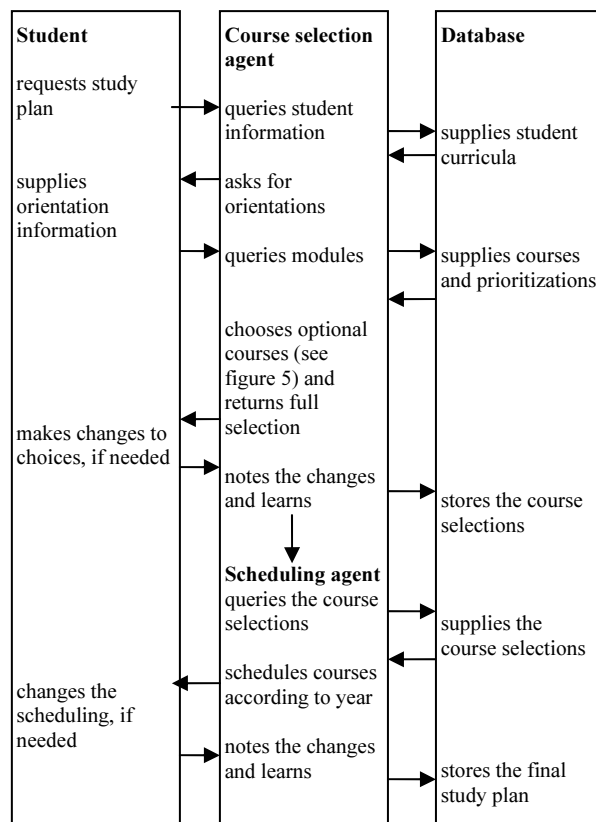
**Student**

requests study plan

supplies orientation information

makes changes to choices, if needed

changes the scheduling, if needed

**Course selection agent**

queries student information

asks for orientations

queries modules

chooses optional courses (see figure 5) and returns full selection

notes the changes and learns

**Scheduling agent**

queries the course selections

schedules courses according to year

notes the changes and learns

**Database**

supplies student curricula

supplies courses and prioritizations

stores the course selections

supplies the course selections

stores the final study plan